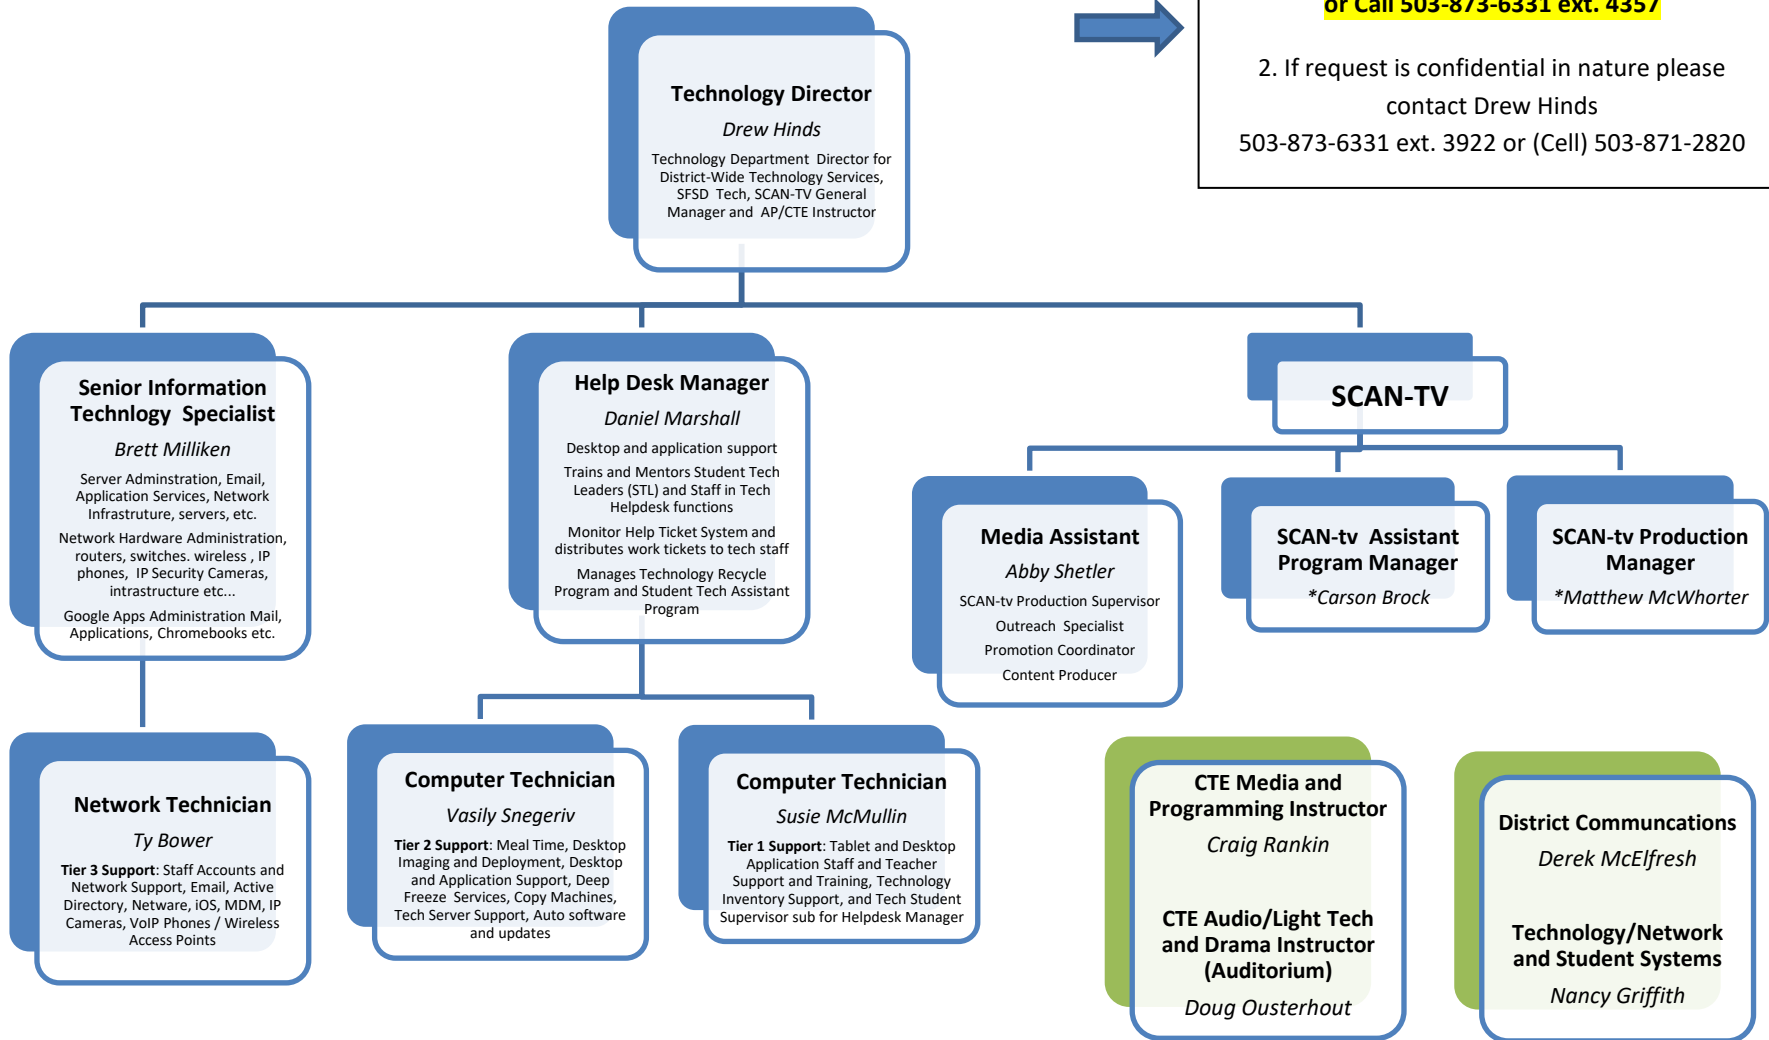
or Call 503-873-6331 ext. 4357

2. If request is confidential in nature please contact Drew Hinds
503-873-6331 ext. 3922 or (Cell) 503-871-2820

Technology Director
Drew Hinds
Technology Department Director for District-Wide Technology Services, SFSD Tech, SCAN-TV General Manager and AP/CTE Instructor

Senior Information Technlogy Specialist
Brett Milliken
Server Adminstration, Email, Application Services, Network Infrastruture, servers, etc.
Network Hardware Administration, routers, switches. wireless , IP phones, IP Security Cameras, intrastructure etc...
Google Apps Administration Mail, Applications, Chromebooks etc.

Help Desk Manager
Daniel Marshall
Desktop and application support
Trains and Mentors Student Tech Leaders (STL) and Staff in Tech Helpdesk functions
Monitor Help Ticket System and distributes work tickets to tech staff
Manages Technology Recycle Program and Student Tech Assistant Program

SCAN-TV

Media Assistant
Abby Shetler
SCAN-tv Production Supervisor
Outreach Specialist
Promotion Coordinator
Content Producer

SCAN-tv Assistant Program Manager
*Carson Brock

SCAN-tv Production Manager
*Matthew McWhorter

Network Technician
Ty Bower
Tier 3 Support: Staff Accounts and Network Support, Email, Active Directory, Netware, iOS, MDM, IP Cameras, VoIP Phones / Wireless Access Points

Computer Technician
Vasily Snegeriv
Tier 2 Support: Meal Time, Desktop Imaging and Deployment, Desktop and Application Support, Deep Freeze Services, Copy Machines, Tech Server Support, Auto software and updates

Computer Technician
Susie McMullin
Tier 1 Support: Tablet and Desktop Application Staff and Teacher Support and Training, Technology Inventory Support, and Tech Student Supervisor sub for Helpdesk Manager

CTE Media and Programming Instructor
Craig Rankin
CTE Audio/Light Tech and Drama Instructor (Auditorium)
Doug Ousterhout

District Communcations
Derek McElfresh
Technology/Network and Student Systems
Nancy Griffith